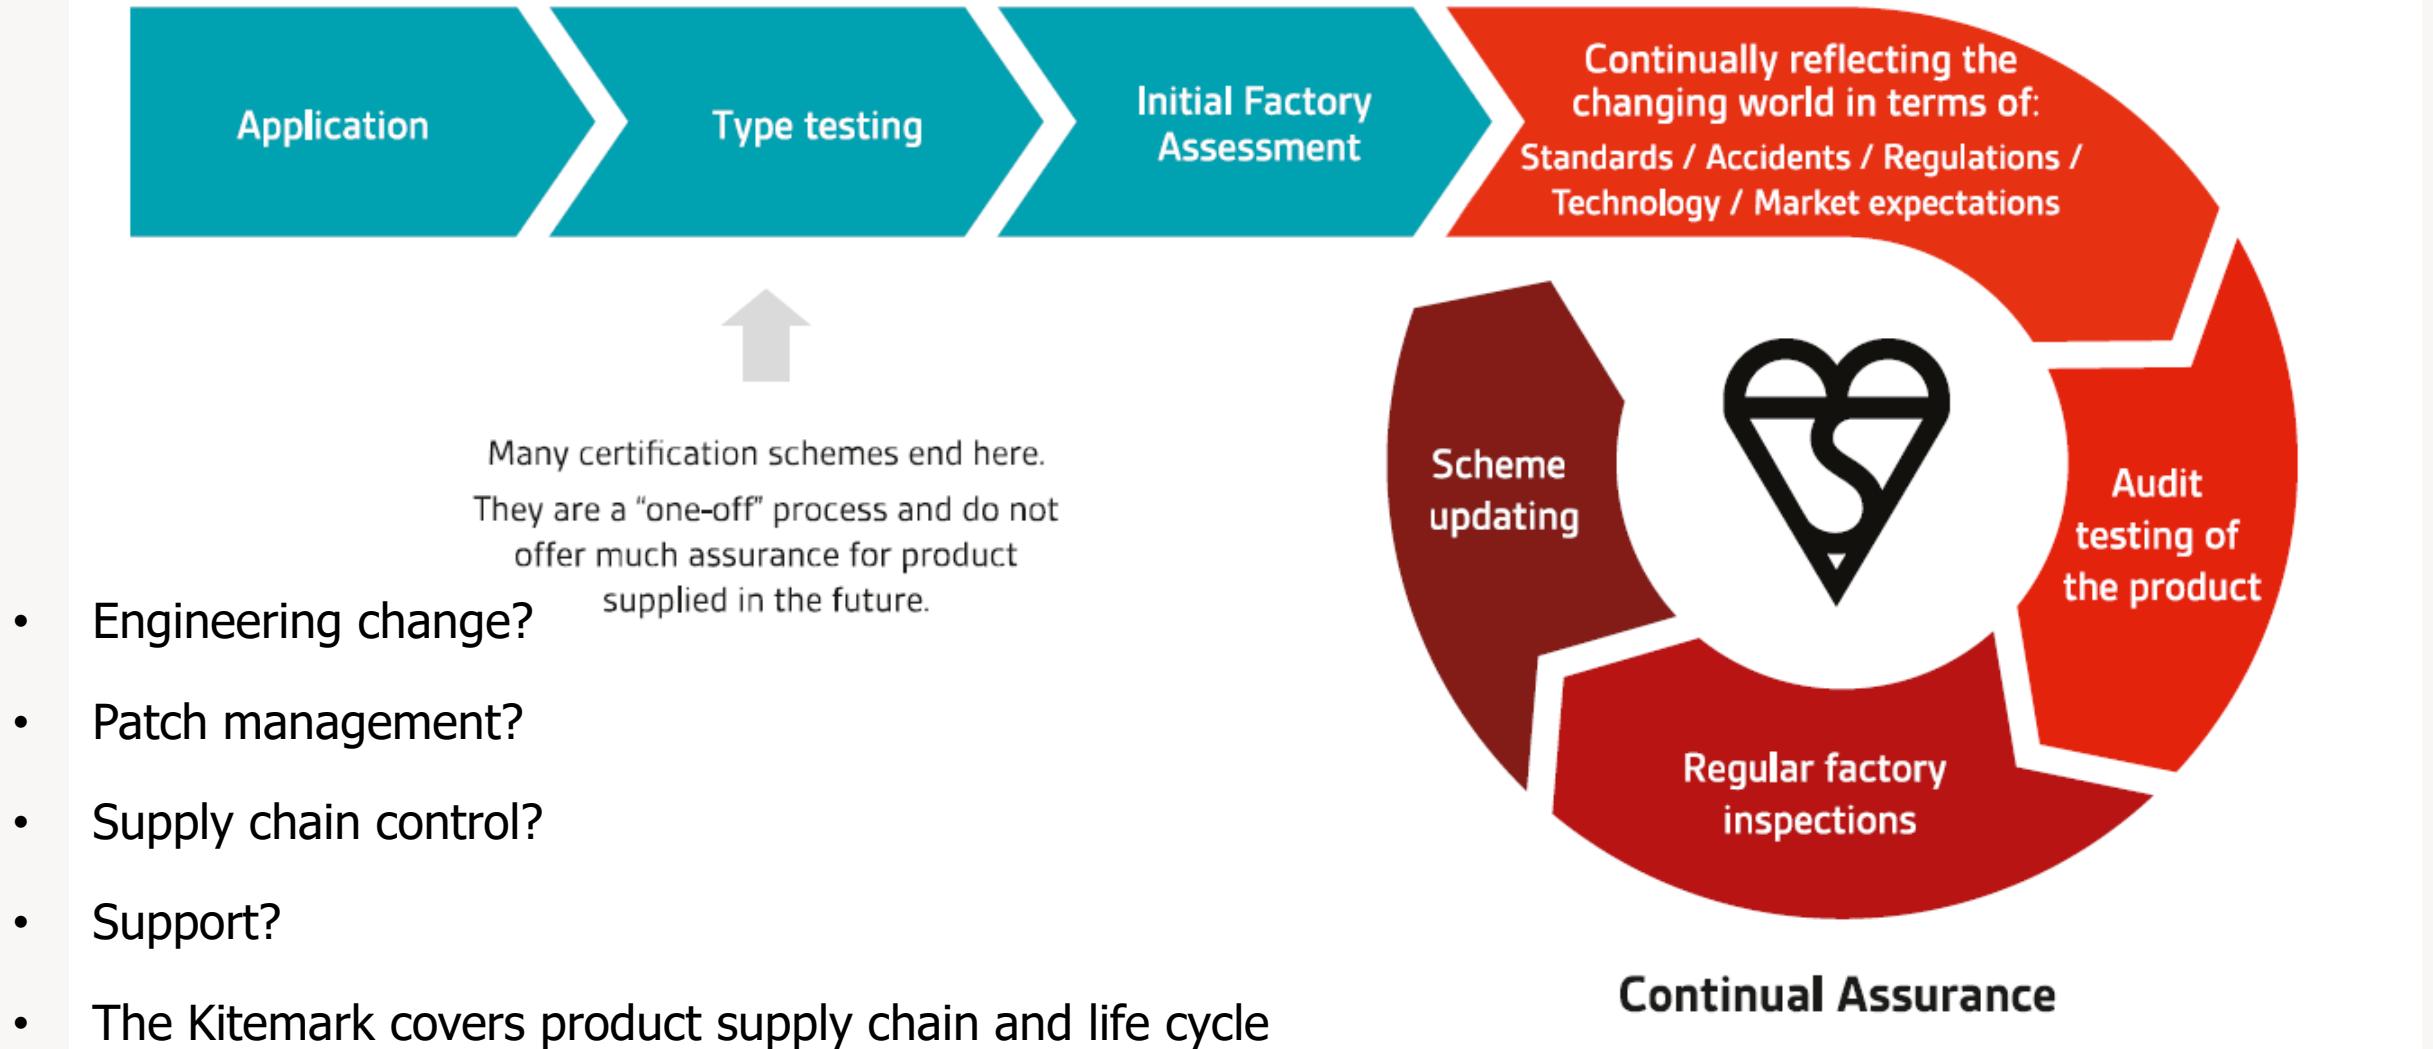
Application

Type testing

Initial Factory Assessment

Continually reflecting the changing world in terms of:
Standards / Accidents / Regulations / Technology / Market expectations

Many certification schemes end here.

They are a "one-off" process and do not offer much assurance for product supplied in the future.

Scheme updating

Audit testing of the product

Regular factory inspections

Continual Assurance

- Engineering change?
- Patch management?
- Supply chain control?
- Support?
- The Kitemark covers product supply chain and life cycle